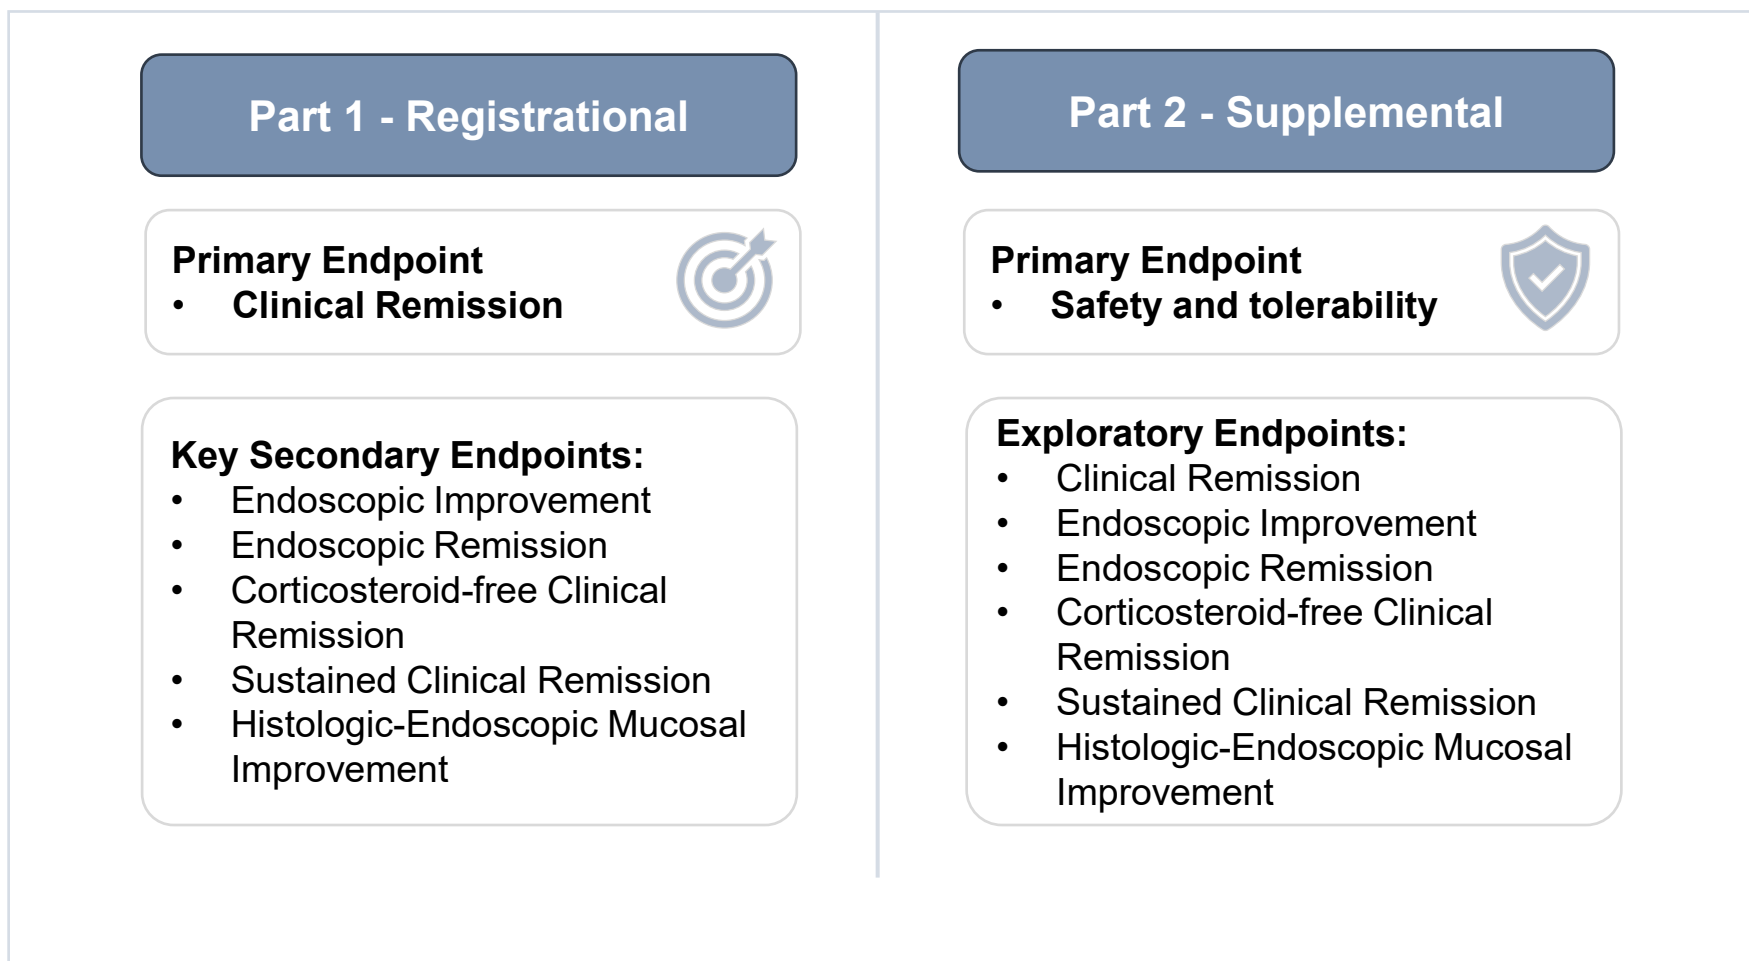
Part 1 - Registrational

Primary Endpoint
• Clinical Remission

Key Secondary Endpoints:
• Endoscopic Improvement
• Endoscopic Remission
• Corticosteroid-free Clinical Remission
• Sustained Clinical Remission
• Histologic-Endoscopic Mucosal Improvement

Part 2 - Supplemental

Primary Endpoint
• Safety and tolerability

Exploratory Endpoints:
• Clinical Remission
• Endoscopic Improvement
• Endoscopic Remission
• Corticosteroid-free Clinical Remission
• Sustained Clinical Remission
• Histologic-Endoscopic Mucosal Improvement